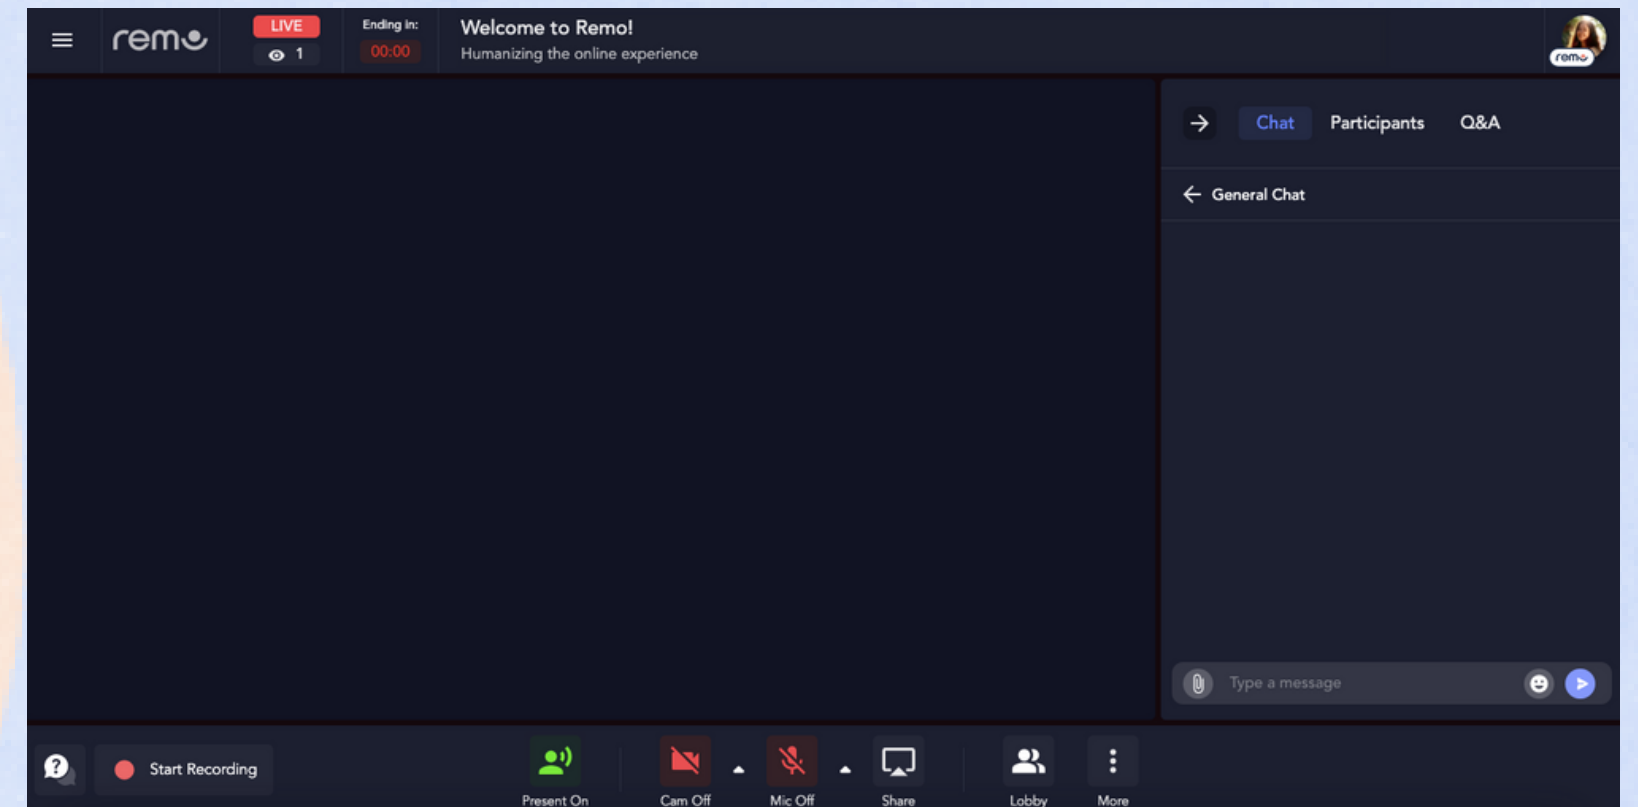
remo

LIVE
1

Ending in:
00:00

Welcome to Remo!
Humanizing the online experience

remo

Chat Participants Q&A

General Chat

Type a message

Start Recording

Present On

Cam Off

Mic Off

Share

Lobby

More